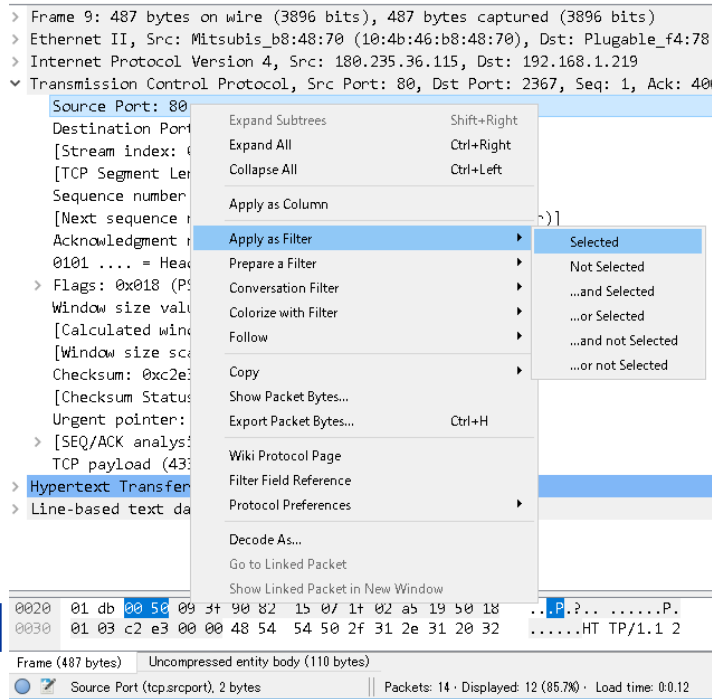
> Frame 9: 487 bytes on wire (3896 bits), 487 bytes captured (3896 bits)
> Ethernet II, Src: Mitsubis_b8:48:70 (10:4b:46:b8:48:70), Dst: Plugable_f4:78
> Internet Protocol Version 4, Src: 180.235.36.115, Dst: 192.168.1.219
∨ Transmission Control Protocol, Src Port: 80, Dst Port: 2367, Seq: 1, Ack: 40

Source Port: 80
Destination Port
[Stream index: 
[TCP Segment Len
Sequence number
[Next sequence 
Acknowledgment 
0101 .... = Head
> Flags: 0x018 (P
Window size valu
[Calculated wind
[Window size sca
Checksum: 0xc2e
[Checksum Status
Urgent pointer: 
> [SEQ/ACK analysi
TCP payload (43
> Hypertext Transfer
> Line-based text da

Expand Subtrees Shift+Right
Expand All Ctrl+Right
Collapse All Ctrl+Left
Apply as Column
Apply as Filter
Prepare a Filter
Conversation Filter
Colorize with Filter
Follow
Copy
Show Packet Bytes...
Export Packet Bytes... Ctrl+H
Wiki Protocol Page
Filter Field Reference
Protocol Preferences
Decode As...
Go to Linked Packet
Show Linked Packet in New Window

Selected
Not Selected
...and Selected
...or Selected
...and not Selected
...or not Selected

r)]

0020 01 db 00 50 09 3f 90 82 15 07 1f 02 a5 19 50 18 ...P.?.. ......P.
0030 01 03 c2 e3 00 00 48 54 54 50 2f 31 2e 31 20 32 ......HT TP/1.1 2

Frame (487 bytes) Uncompressed entity body (110 bytes)
Source Port (tcp.srcport), 2 bytes Packets: 14 · Displayed: 12 (85.7%) · Load time: 0:0.12